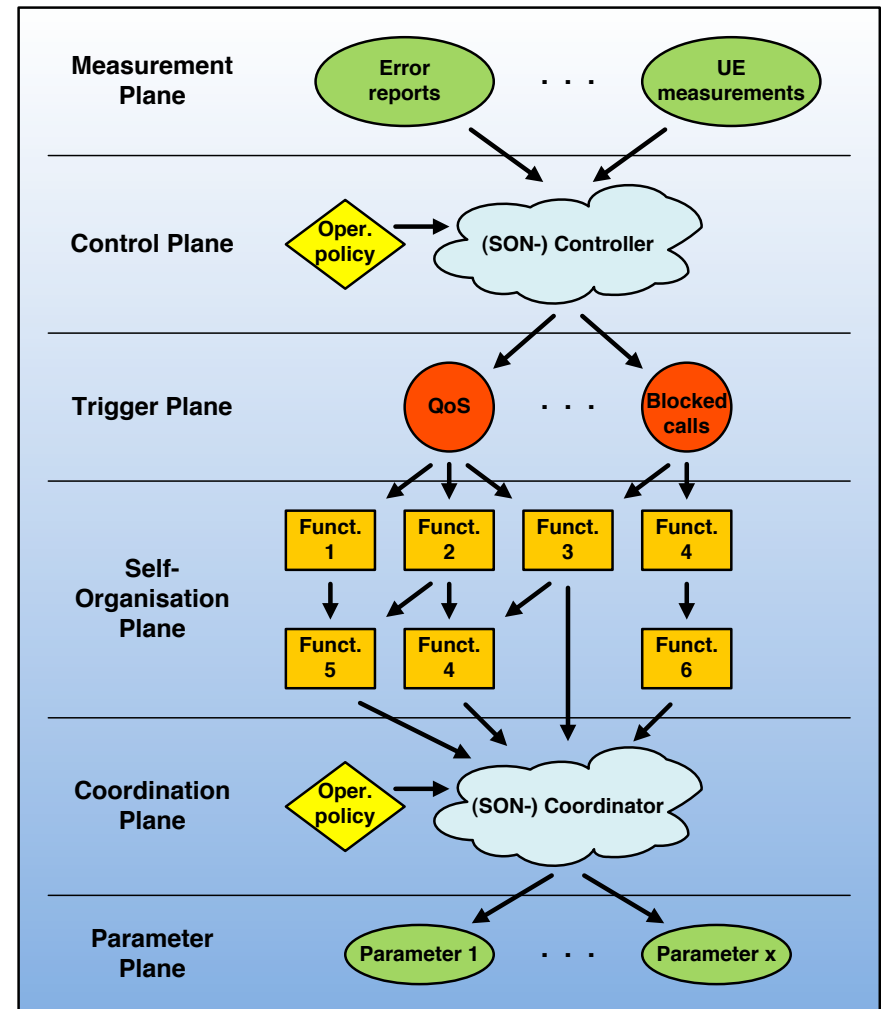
Measurement Plane

Error reports

. . .

UE measurements

Control Plane

Oper. policy

(SON-) Controller

Trigger Plane

QoS

. . .

Blocked calls

Self-Organisation Plane

Funct. 1

Funct. 2

Funct. 3

Funct. 4

Funct. 5

Funct. 4

Funct. 6

Coordination Plane

Oper. policy

(SON-) Coordinator

Parameter Plane

Parameter 1

. . .

Parameter x